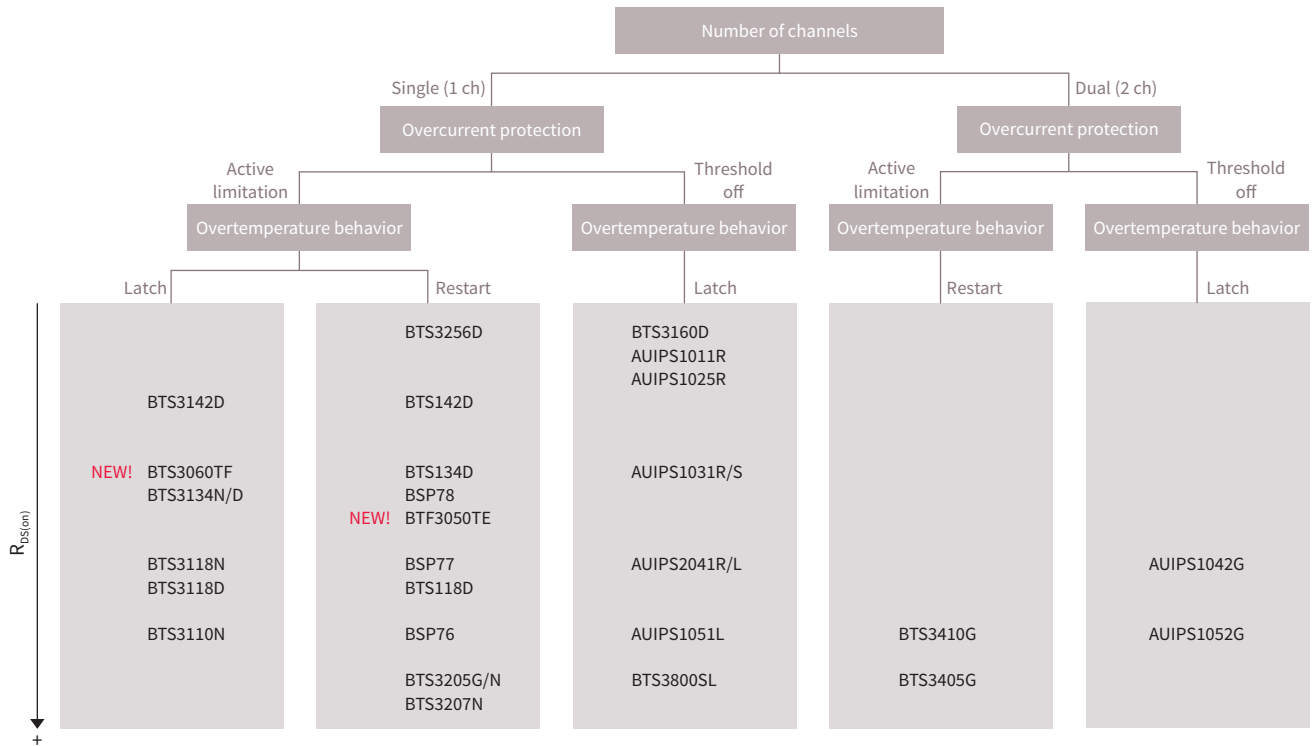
Number of channels

Single (1 ch)

Overcurrent protection

Active limitation

Overtemperature behavior

Latch

BTS3142D

NEW! BTS3060TF
BTS3134N/D

BTS3118N
BTS3118D

BTS3110N

Restart

BTS3256D

BTS142D

BTS134D
BSP78
NEW! BTF3050TE

BSP77
BTS118D

BSP76

BTS3205G/N
BTS3207N

Threshold off

Overtemperature behavior

Latch

BTS3160D
AUIPS1011R
AUIPS1025R

AUIPS1031R/S

AUIPS2041R/L

AUIPS1051L

BTS3800SL

Dual (2 ch)

Overcurrent protection

Active limitation

Overtemperature behavior

Restart

BTS3410G

BTS3405G

Threshold off

Overtemperature behavior

Latch

AUIPS1042G

AUIPS1052G

$R_{DS(on)}$

+